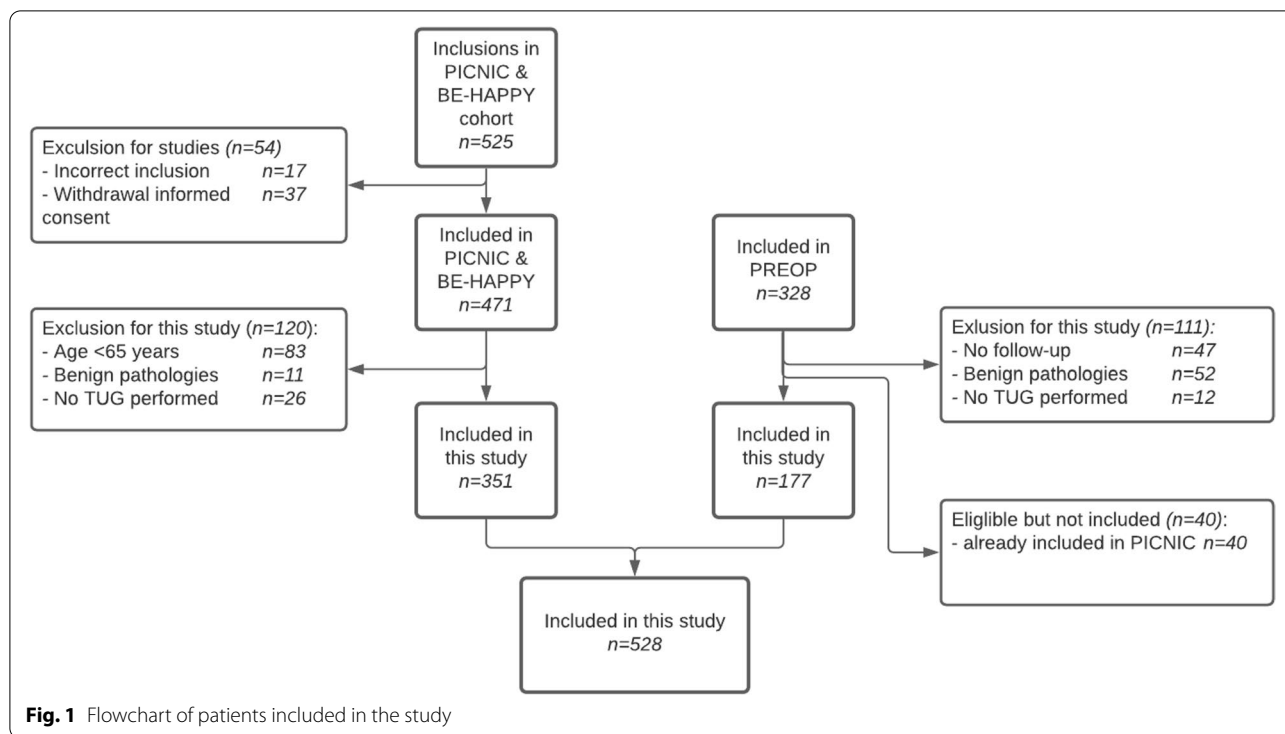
Inclusions in PICNIC & BE-HAPPY cohort
n=525

Exculsion for studies (n=54)
- Incorrect inclusion n=17
- Withdrawal informed consent n=37

Included in PICNIC & BE-HAPPY
n=471

Included in PREOP
n=328

Exclusion for this study (n=120):
- Age <65 years n=83
- Benign pathologies n=11
- No TUG performed n=26

Exlusion for this study (n=111):
- No follow-up n=47
- Benign pathologies n=52
- No TUG performed n=12

Included in this study
n=351

Included in this study
n=177

Eliglible but not included (n=40):
- already included in PICNIC n=40

Included in this study
n=528

**Fig. 1** Flowchart of patients included in the study